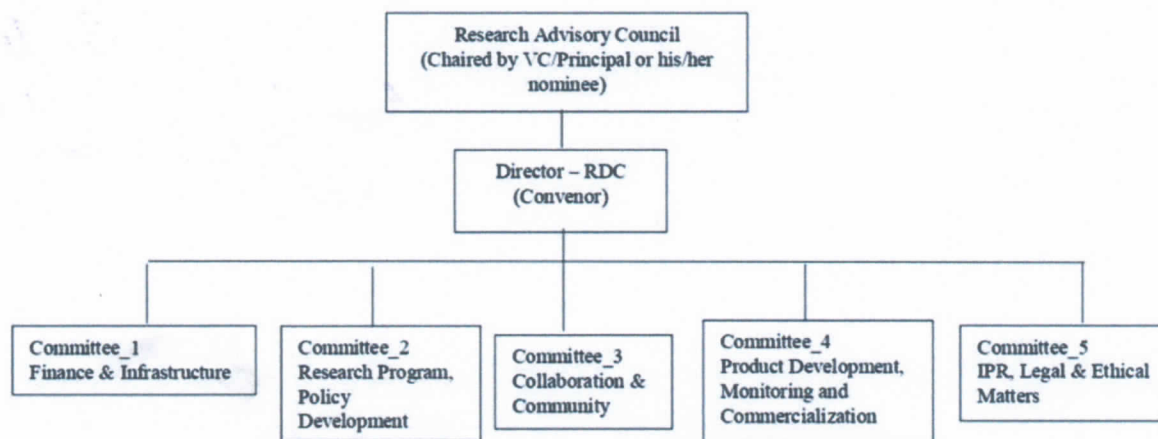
Research Advisory Council (Chaired by VC/Principal or his/her nominee)

Director – RDC (Convenor)

Committee_1 Finance & Infrastructure

Committee_2 Research Program, Policy Development

Committee_3 Collaboration & Community

Committee_4 Product Development, Monitoring and Commercialization

Committee_5 IPR, Legal & Ethical Matters